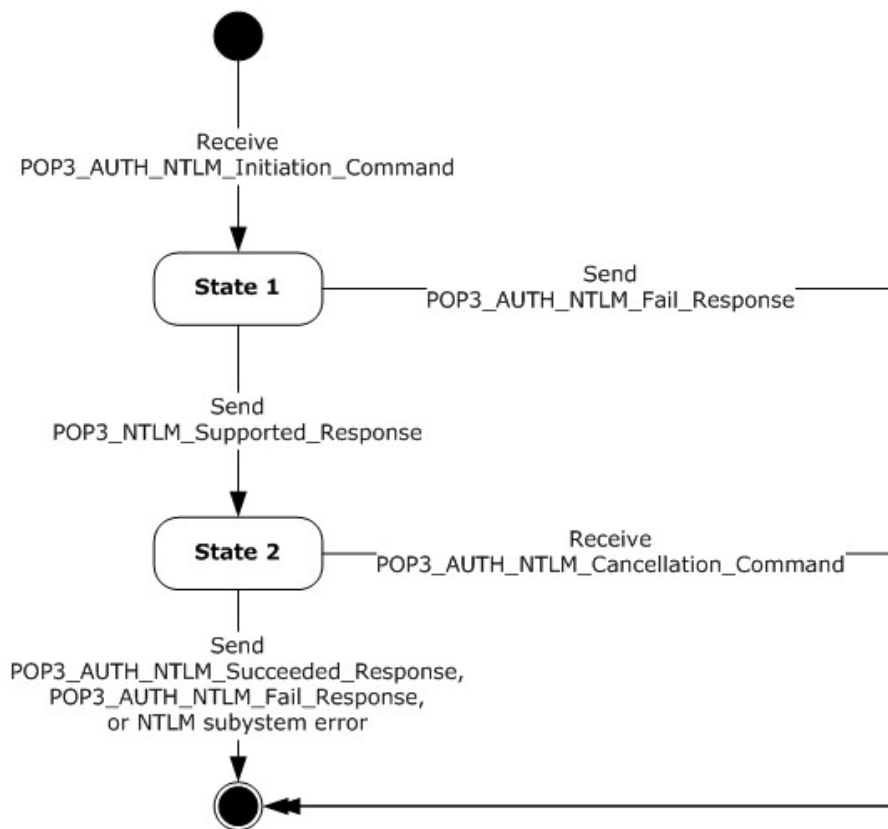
Receive
POP3_AUTH_NTLM_Initiation_Command

State 1

Send
POP3_AUTH_NTLM_Fail_Response

Send
POP3_NTLM_Supported_Response

State 2

Receive
POP3_AUTH_NTLM_Cancellation_Command

Send
POP3_AUTH_NTLM_Succeeded_Response,
POP3_AUTH_NTLM_Fail_Response,
or NTLM subystem error